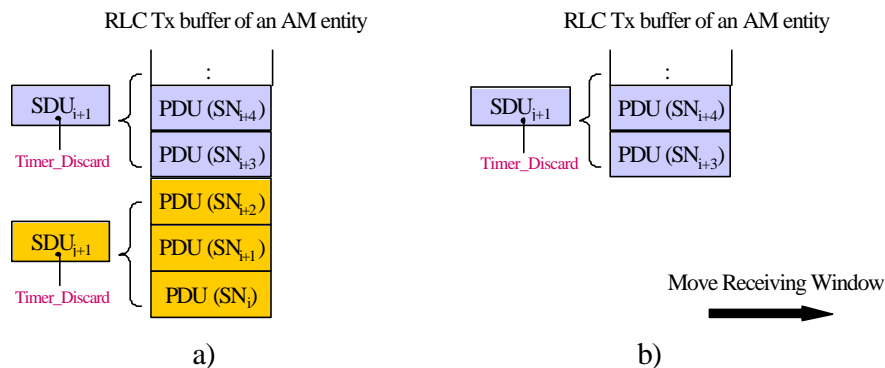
RLC Tx buffer of an AM entity

:

$SDU_{i+1}$

Timer_Discard

PDU ($SN_{i+4}$)

PDU ($SN_{i+3}$)

$SDU_{i+1}$

Timer_Discard

PDU ($SN_{i+2}$)

PDU ($SN_{i+1}$)

PDU ($SN_{i}$)

a)

RLC Tx buffer of an AM entity

:

$SDU_{i+1}$

Timer_Discard

PDU ($SN_{i+4}$)

PDU ($SN_{i+3}$)

Move Receiving Window

b)